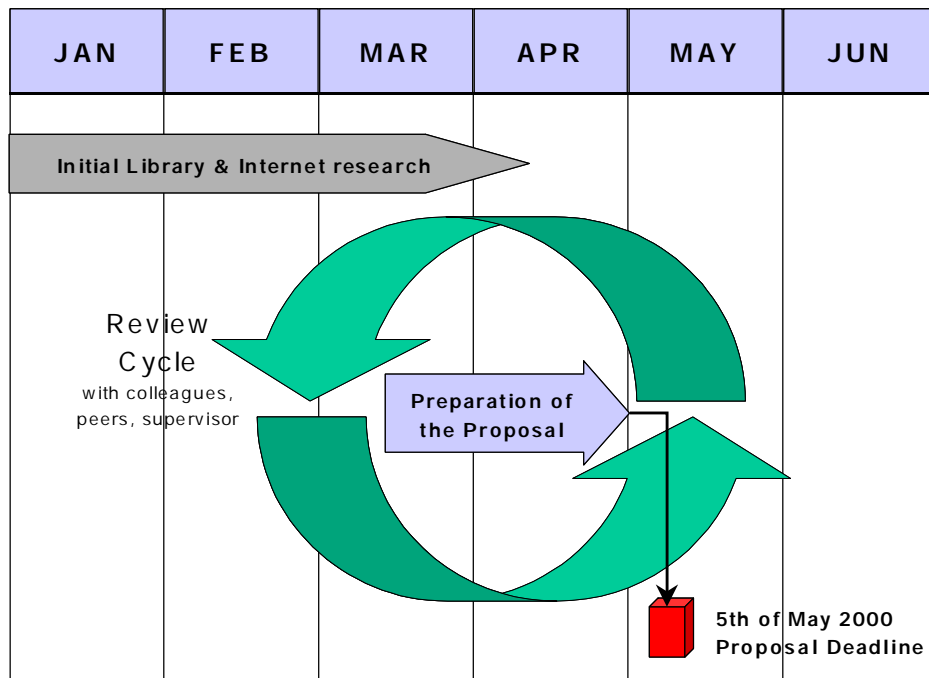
| JAN | FEB | MAR | APR | MAY | JUN |
|---|---|---|---|---|---|

Initial Library & Internet research

Review Cycle
with colleagues, peers, supervisor

Preparation of the Proposal

5th of May 2000
Proposal Deadline